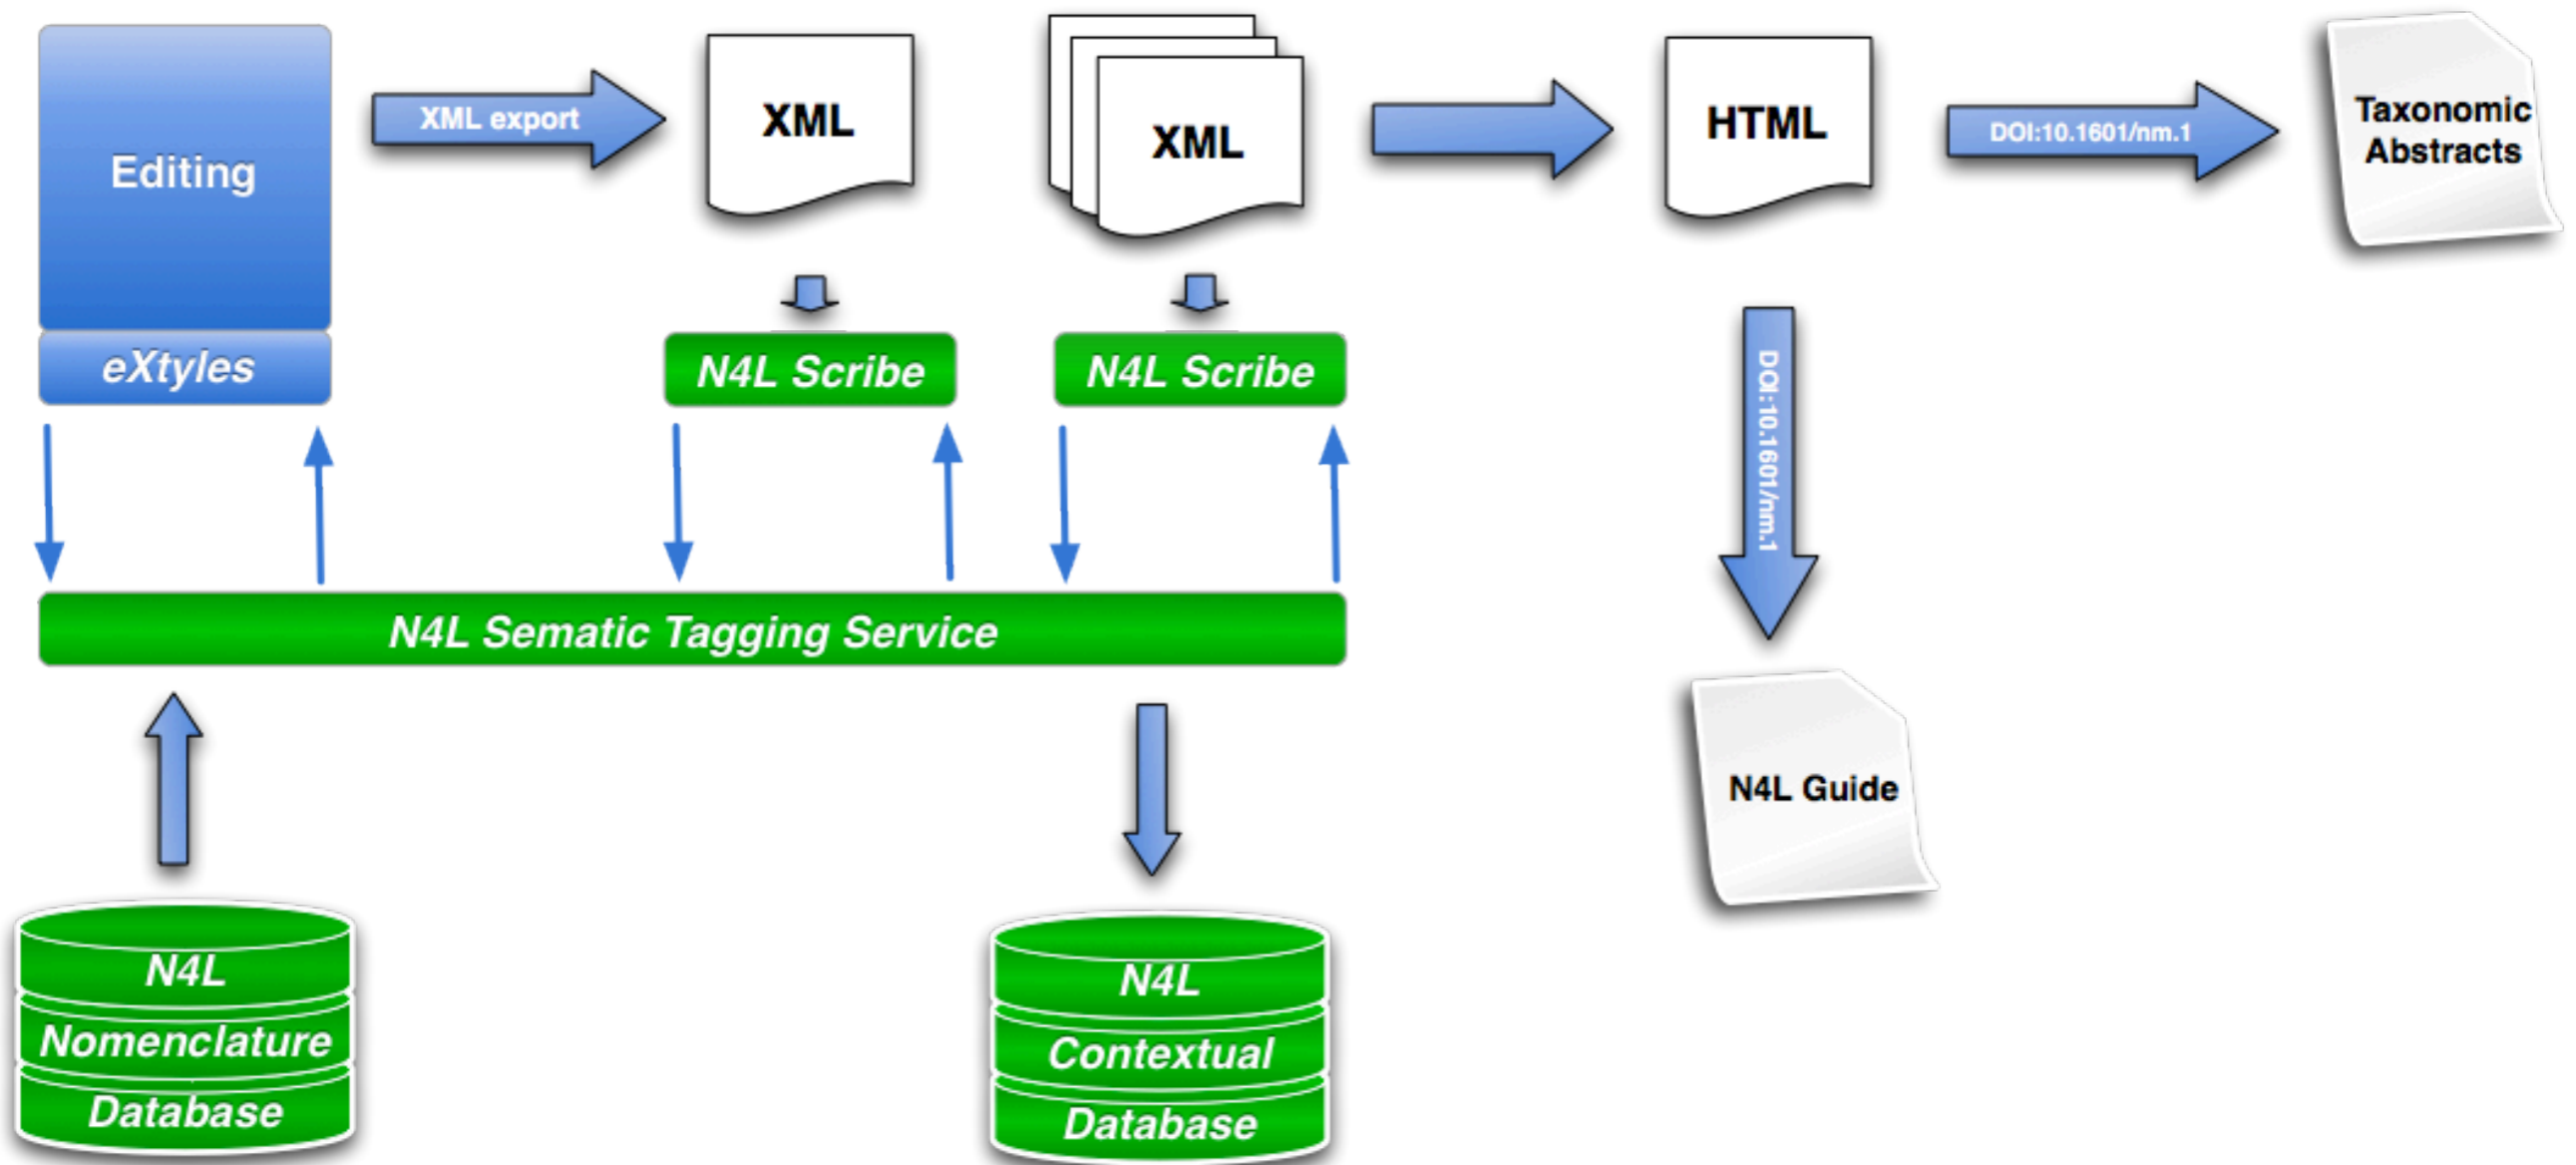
Editing

eXtyles

XML export

XML

XML

HTML

DOI:10.1601/nm.1

Taxonomic Abstracts

N4L Scribe

N4L Scribe

DOI:10.1601/nm.1

N4L Sematic Tagging Service

N4L Guide

N4L Nomenclature Database

N4L Contextual Database